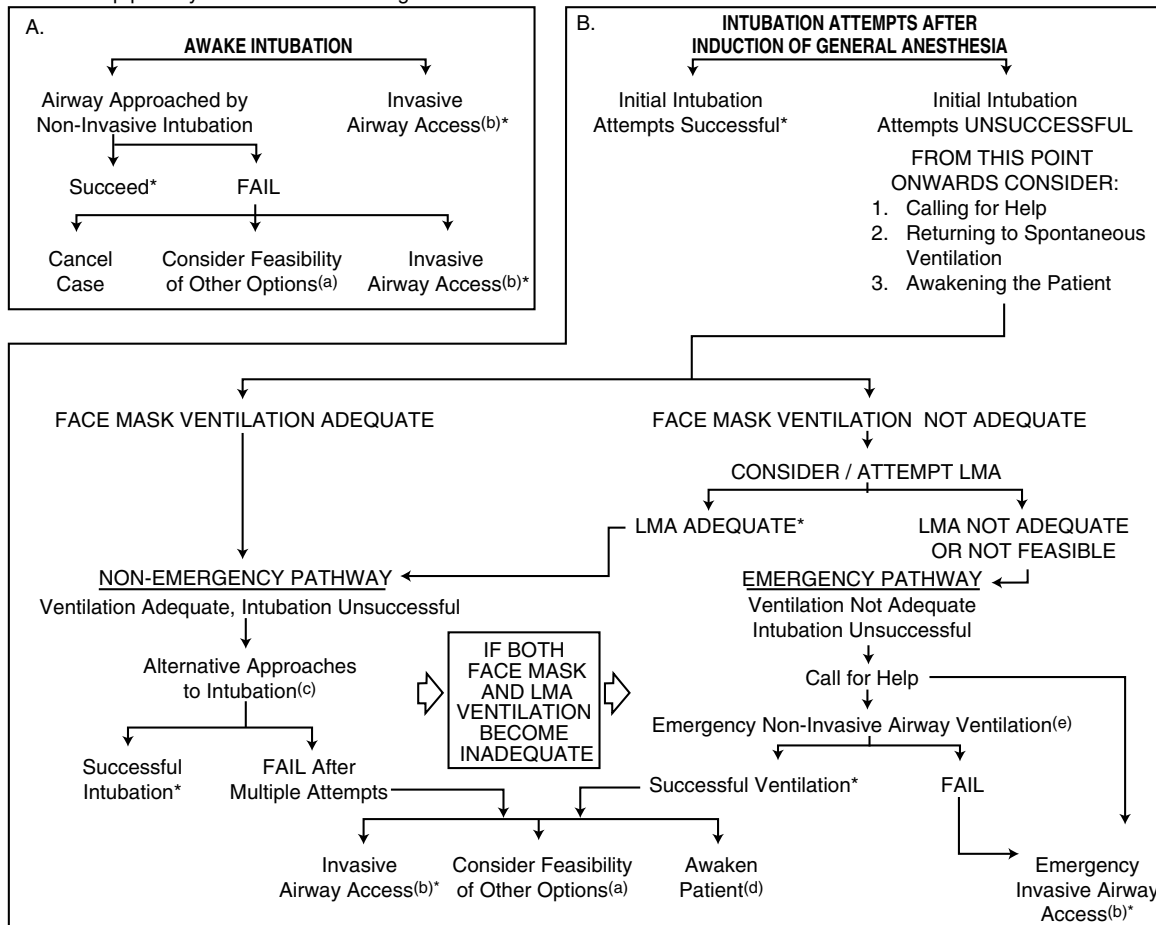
A.

AWAKE INTUBATION

Airway Approached by Non-Invasive Intubation

Invasive Airway Access$^{(b)*}$

Succeed*

FAIL

Cancel Case

Consider Feasibility of Other Options$^{(a)}$

Invasive Airway Access$^{(b)*}$

B.

INTUBATION ATTEMPTS AFTER INDUCTION OF GENERAL ANESTHESIA

Initial Intubation Attempts Successful*

Initial Intubation Attempts UNSUCCESSFUL

FROM THIS POINT ONWARDS CONSIDER:
1. Calling for Help
2. Returning to Spontaneous Ventilation
3. Awakening the Patient

FACE MASK VENTILATION ADEQUATE

FACE MASK VENTILATION NOT ADEQUATE

CONSIDER / ATTEMPT LMA

LMA ADEQUATE*

LMA NOT ADEQUATE OR NOT FEASIBLE

NON-EMERGENCY PATHWAY
Ventilation Adequate, Intubation Unsuccessful

EMERGENCY PATHWAY
Ventilation Not Adequate Intubation Unsuccessful

Alternative Approaches to Intubation$^{(c)}$

IF BOTH FACE MASK AND LMA VENTILATION BECOME INADEQUATE

Call for Help

Emergency Non-Invasive Airway Ventilation$^{(e)}$

Successful Intubation*

FAIL After Multiple Attempts

Successful Ventilation*

FAIL

Invasive Airway Access$^{(b)*}$

Consider Feasibility of Other Options$^{(a)}$

Awaken Patient$^{(d)}$

Emergency Invasive Airway Access$^{(b)*}$